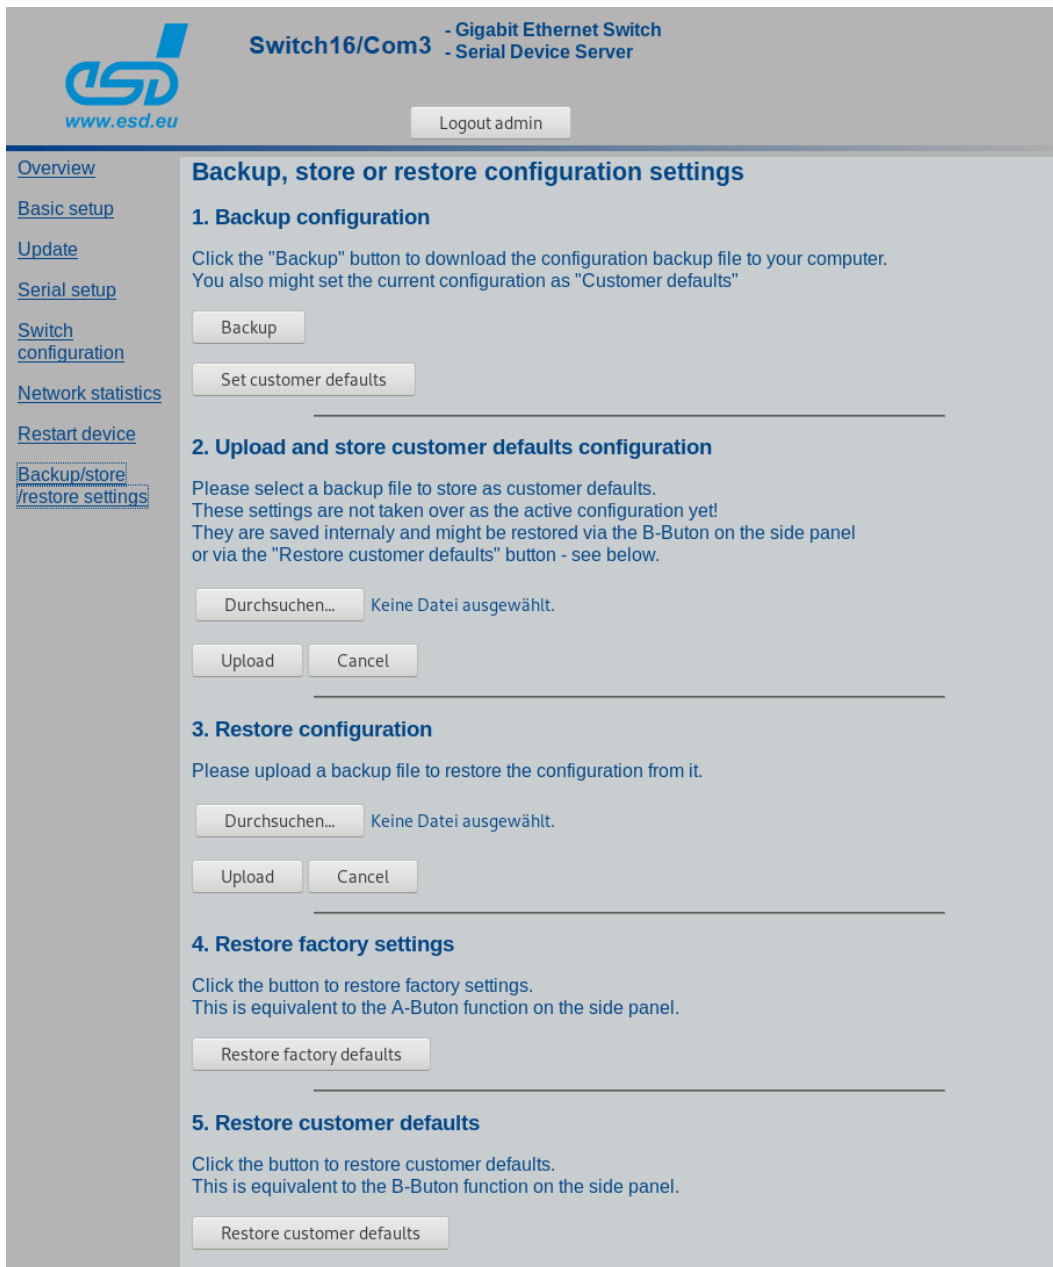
esd
www.esd.eu

Switch16/Com3

- Gigabit Ethernet Switch
- Serial Device Server

Logout admin

Overview

Basic setup

Update

Serial setup

Switch configuration

Network statistics

Restart device

Backup/store /restore settings

Backup, store or restore configuration settings

1. Backup configuration

Click the "Backup" button to download the configuration backup file to your computer.
You also might set the current configuration as "Customer defaults"

Backup

Set customer defaults

2. Upload and store customer defaults configuration

Please select a backup file to store as customer defaults.
These settings are not taken over as the active configuration yet!
They are saved internaly and might be restored via the B-Buton on the side panel
or via the "Restore customer defaults" button - see below.

Durchsuchen... Keine Datei ausgewählt.

Upload Cancel

3. Restore configuration

Please upload a backup file to restore the configuration from it.

Durchsuchen... Keine Datei ausgewählt.

Upload Cancel

4. Restore factory settings

Click the button to restore factory settings.
This is equivalent to the A-Buton function on the side panel.

Restore factory defaults

5. Restore customer defaults

Click the button to restore customer defaults.
This is equivalent to the B-Buton function on the side panel.

Restore customer defaults